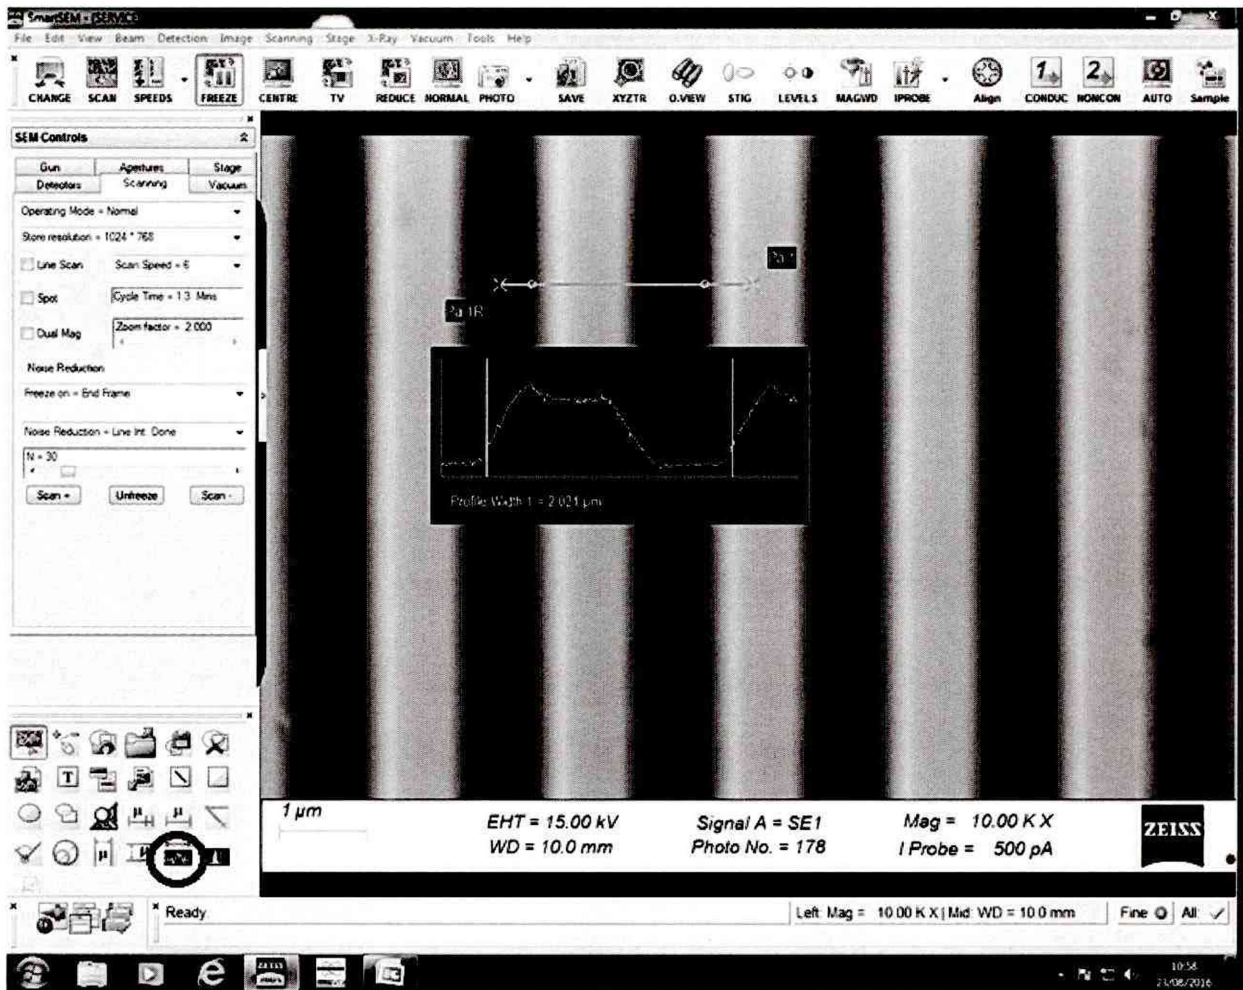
SmartSEM - [SERVICE]

File Edit View Beam Detection Image Scanning Stage X-Ray Vacuum Tools Help

CHANGE SCAN SPEEDS FREEZE CENTRE TV REDUCE NORMAL PHOTO SAVE XYZTR O.VIEW STIG LEVELS MAGWD IPROBE Align CONDUC NONCON AUTO Sample

SEM Controls

Gun Apertures Stage
Detectors Scanning Vacuum

Operating Mode = Normal

Store resolution = 1024 * 768

Line Scan Scan Speed = 6

Spot Cycle Time = 1.3 Mins

Dual Mag Zoom factor = 2.000

Noise Reduction

Freeze on = End Frame

Noise Reduction = Line Int. Done

N = 30

Scan + Unfreeze Scan -

Pa 1R

Pa 1

Profile Width 1 = 2.021 µm

1 µm

EHT = 15.00 kV
WD = 10.0 mm

Signal A = SE1
Photo No. = 178

Mag = 10.00 K X
I Probe = 500 pA

ZEISS

T

Ready

Left Mag = 10.00 K X | Mid: WD = 10.0 mm

Fine All

10:58
21/06/2016